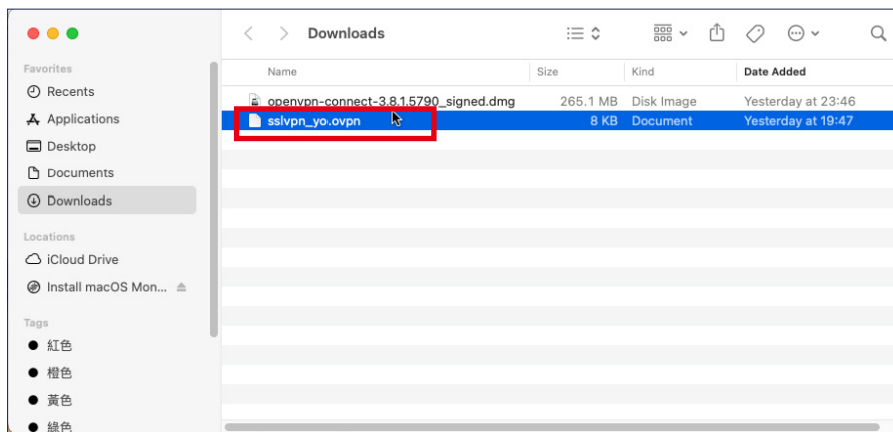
Downloads

Favorites
Recents
Applications
Desktop
Documents
Downloads

Locations
iCloud Drive
Install macOS Mon...

Tags
紅色
橙色
黃色
綠色

| Name | Size | Kind | Date Added |
|---|---|---|---|
| openvpn-connect-3.8.1.5790_signed.dmg | 265.1 MB | Disk Image | Yesterday at 23:46 |
| sslvpn_yo.ovpn | 8 KB | Document | Yesterday at 19:47 |